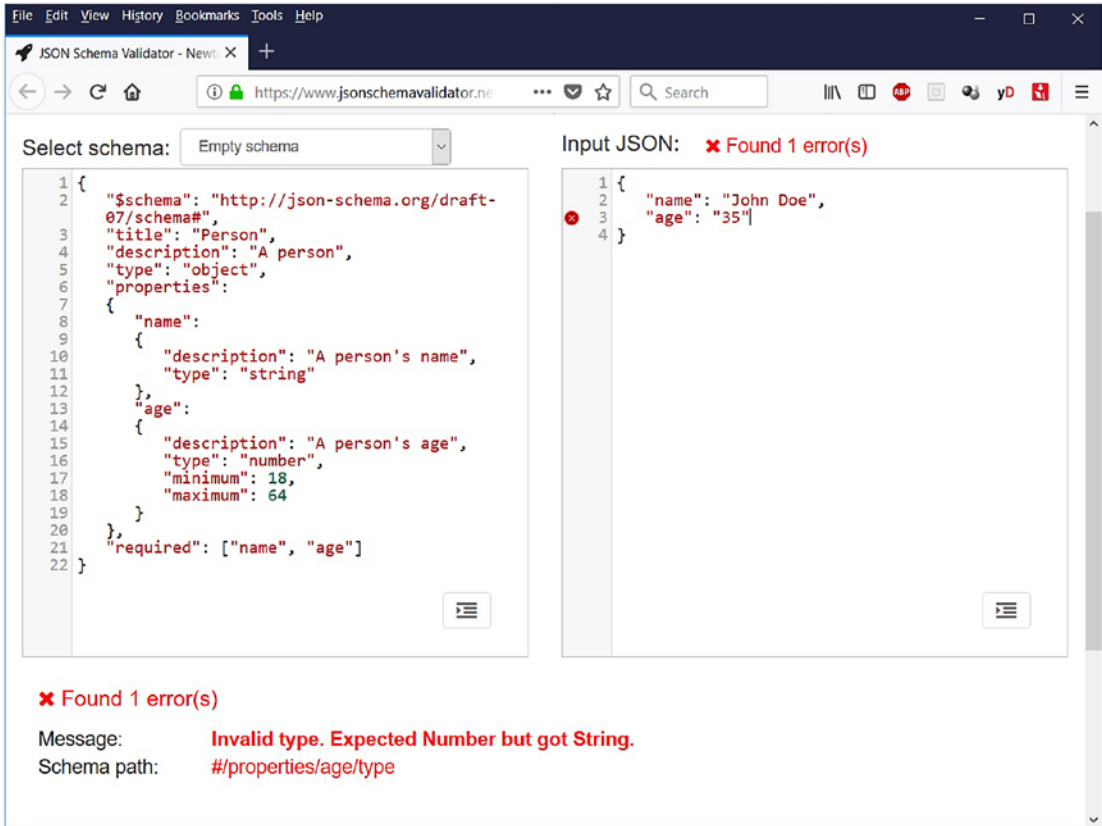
File Edit View History Bookmarks Tools Help

JSON Schema Validator - Newt

https://www.jsonschemavalidator.ne

Search

yD

Select schema: Empty schema

1 {
2 "$schema": "http://json-schema.org/draft-07/schema#",
3 "title": "Person",
4 "description": "A person",
5 "type": "object",
6 "properties":
7 {
8 "name":
9 {
10 "description": "A person's name",
11 "type": "string"
12 },
13 "age":
14 {
15 "description": "A person's age",
16 "type": "number",
17 "minimum": 18,
18 "maximum": 64
19 }
20 },
21 "required": ["name", "age"]
22 }

Input JSON: ✖ Found 1 error(s)

1 {
2 "name": "John Doe",
3 "age": "35"
4 }

✖ Found 1 error(s)

Message: Invalid type. Expected Number but got String.
Schema path: #/properties/age/type